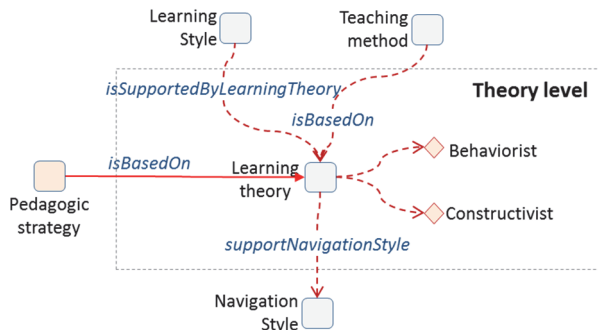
Learning Style

Teaching method

isSupportedByLearningTheory

Theory level

isBasedOn

isBasedOn

Behaviorist

Pedagogic strategy

Learning theory

Constructivist

supportNavigationStyle

Navigation Style